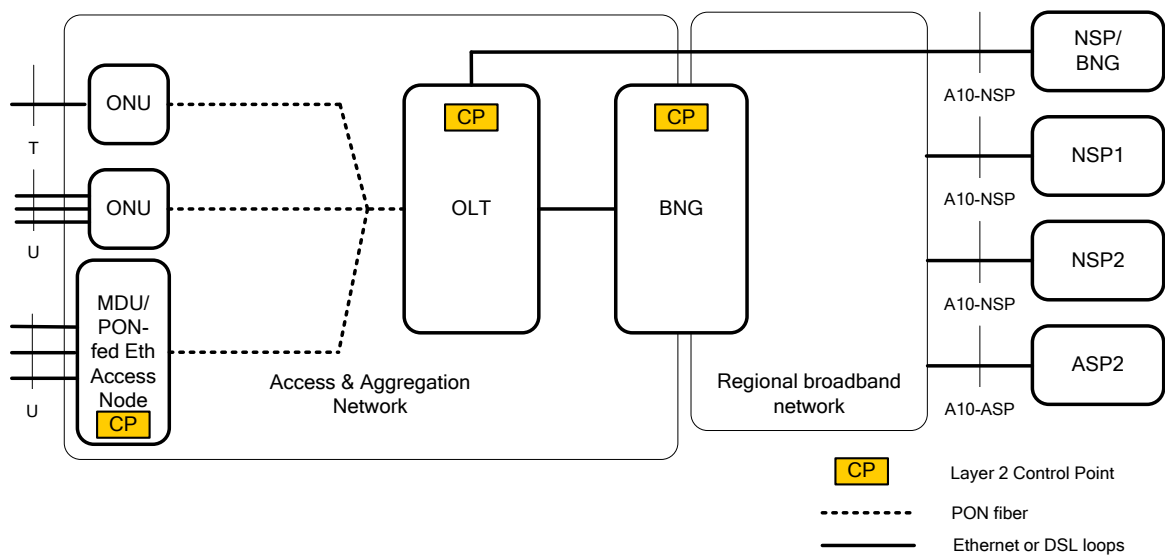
ONU

T

ONU

U

MDU/ PON-fed Eth Access Node

CP

U

CP

OLT

CP

BNG

Access & Aggregation Network

Regional broadband network

NSP/ BNG

A10-NSP

NSP1

A10-NSP

NSP2

A10-NSP

ASP2

A10-ASP

CP Layer 2 Control Point

PON fiber

Ethernet or DSL loops